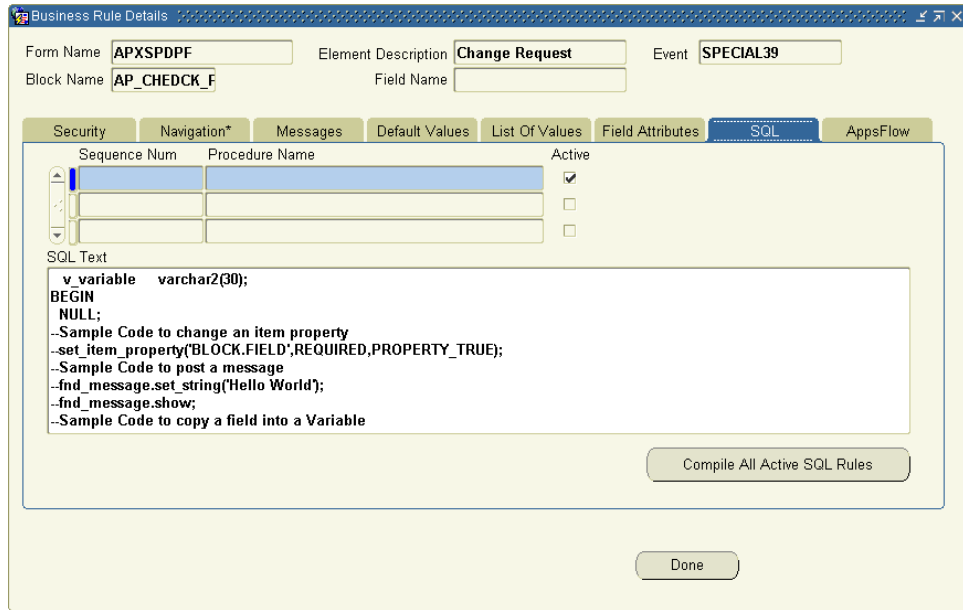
Business Rule Details

Form Name APXSPDPF
Element Description Change Request
Event SPECIAL39
Block Name AP_CHEDCK_F
Field Name

Security
Navigation*
Messages
Default Values
List Of Values
Field Attributes
SQL
AppsFlow

Sequence Num
Procedure Name
Active

SQL Text
v_variable varchar2(30);
BEGIN
NULL;
--Sample Code to change an item property
--set_item_property('BLOCK.FIELD',REQUIRED,PROPERTY_TRUE);
--Sample Code to post a message
--fnd_message.set_string('Hello World');
--fnd_message.show;
--Sample Code to copy a field into a Variable

Compile All Active SQL Rules

Done